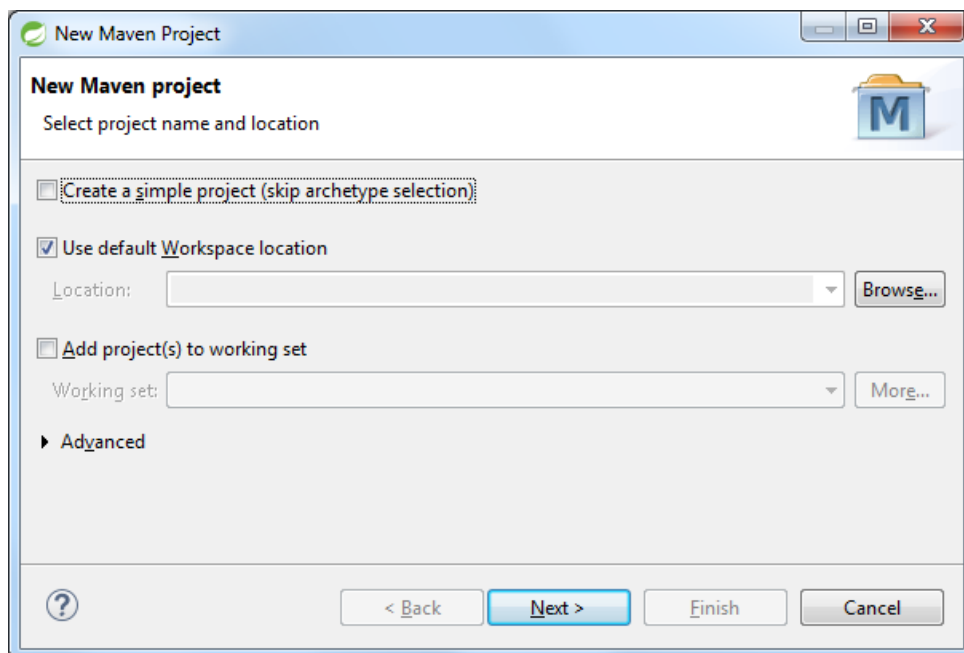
New Maven Project

New Maven project

Select project name and location

M

Create a simple project (skip archetype selection)

Use default Workspace location

Location:

Browse...

Add project(s) to working set

Working set:

More...

Advanced

?

< Back

Next >

Finish

Cancel